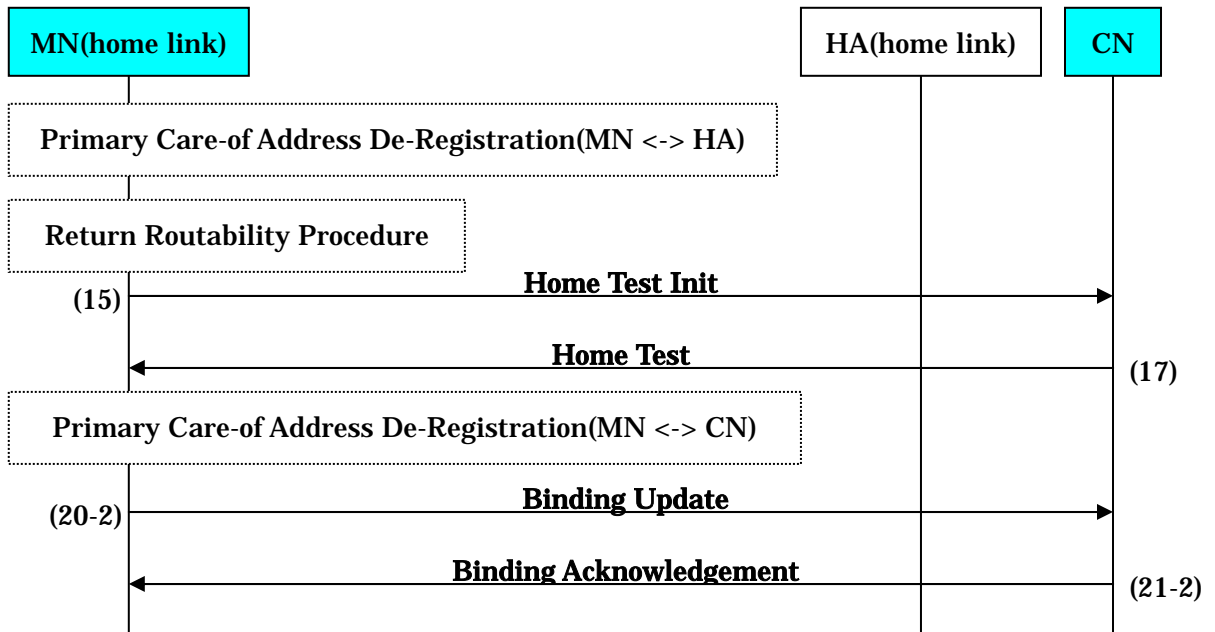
MN(home link)

HA(home link)

CN

Primary Care-of Address De-Registration(MN <-> HA)

Return Routability Procedure

(15)

Home Test Init

Home Test

(17)

Primary Care-of Address De-Registration(MN <-> CN)

(20-2)

Binding Update

Binding Acknowledgement

(21-2)